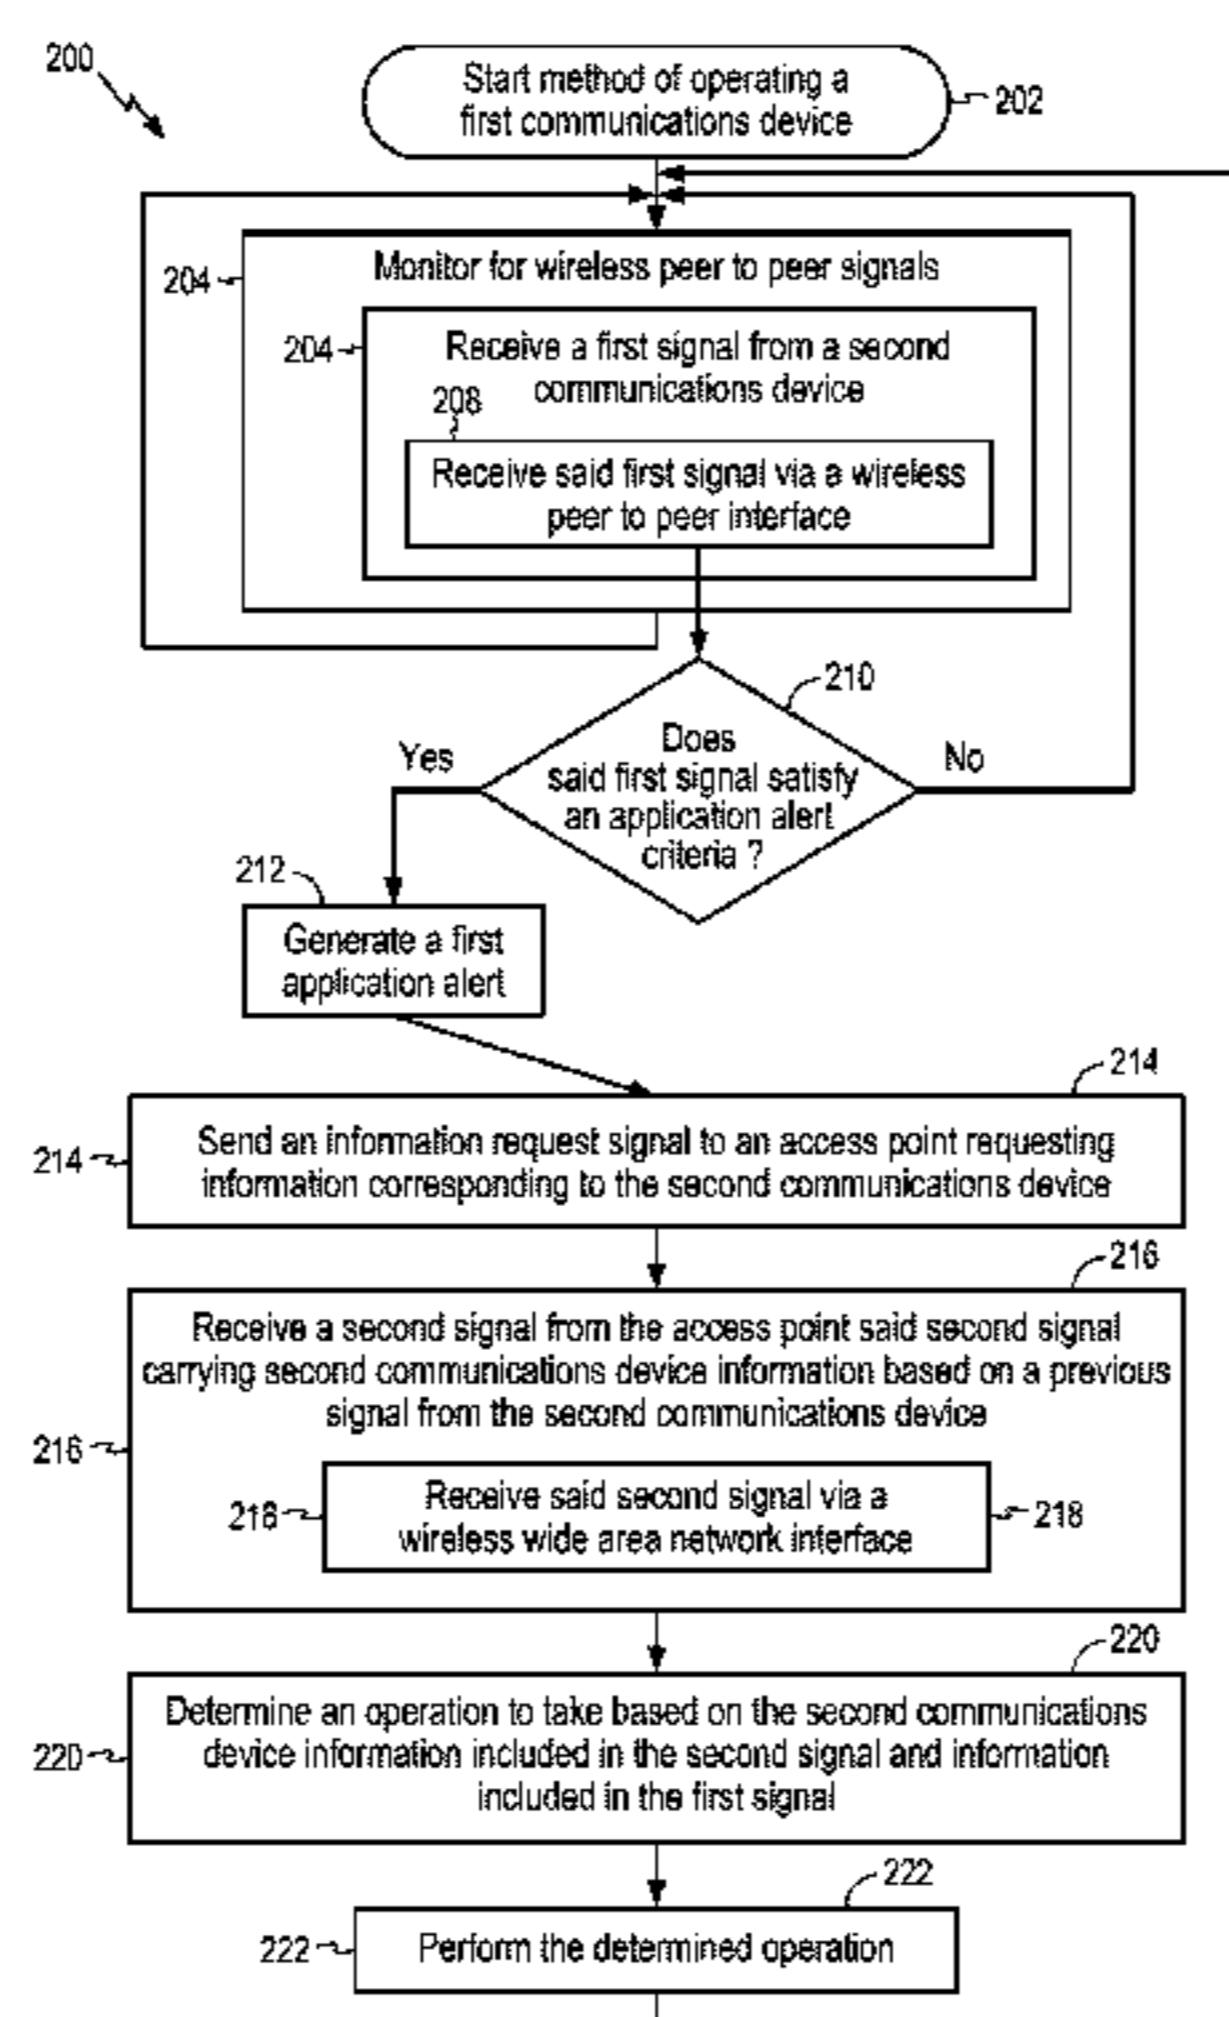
200

Start method of operating a first communications device 202

204 Monitor for wireless peer to peer signals

204 Receive a first signal from a second communications device

208

Receive said first signal via a wireless peer to peer interface

210

Yes

Does said first signal satisfy an application alert criteria ?

No

212

Generate a first application alert

214

214 Send an information request signal to an access point requesting information corresponding to the second communications device

216

216 Receive a second signal from the access point said second signal carrying second communications device information based on a previous signal from the second communications device

218 Receive said second signal via a wireless wide area network interface 218

220

220 Determine an operation to take based on the second communications device information included in the second signal and information included in the first signal

222

222 Perform the determined operation